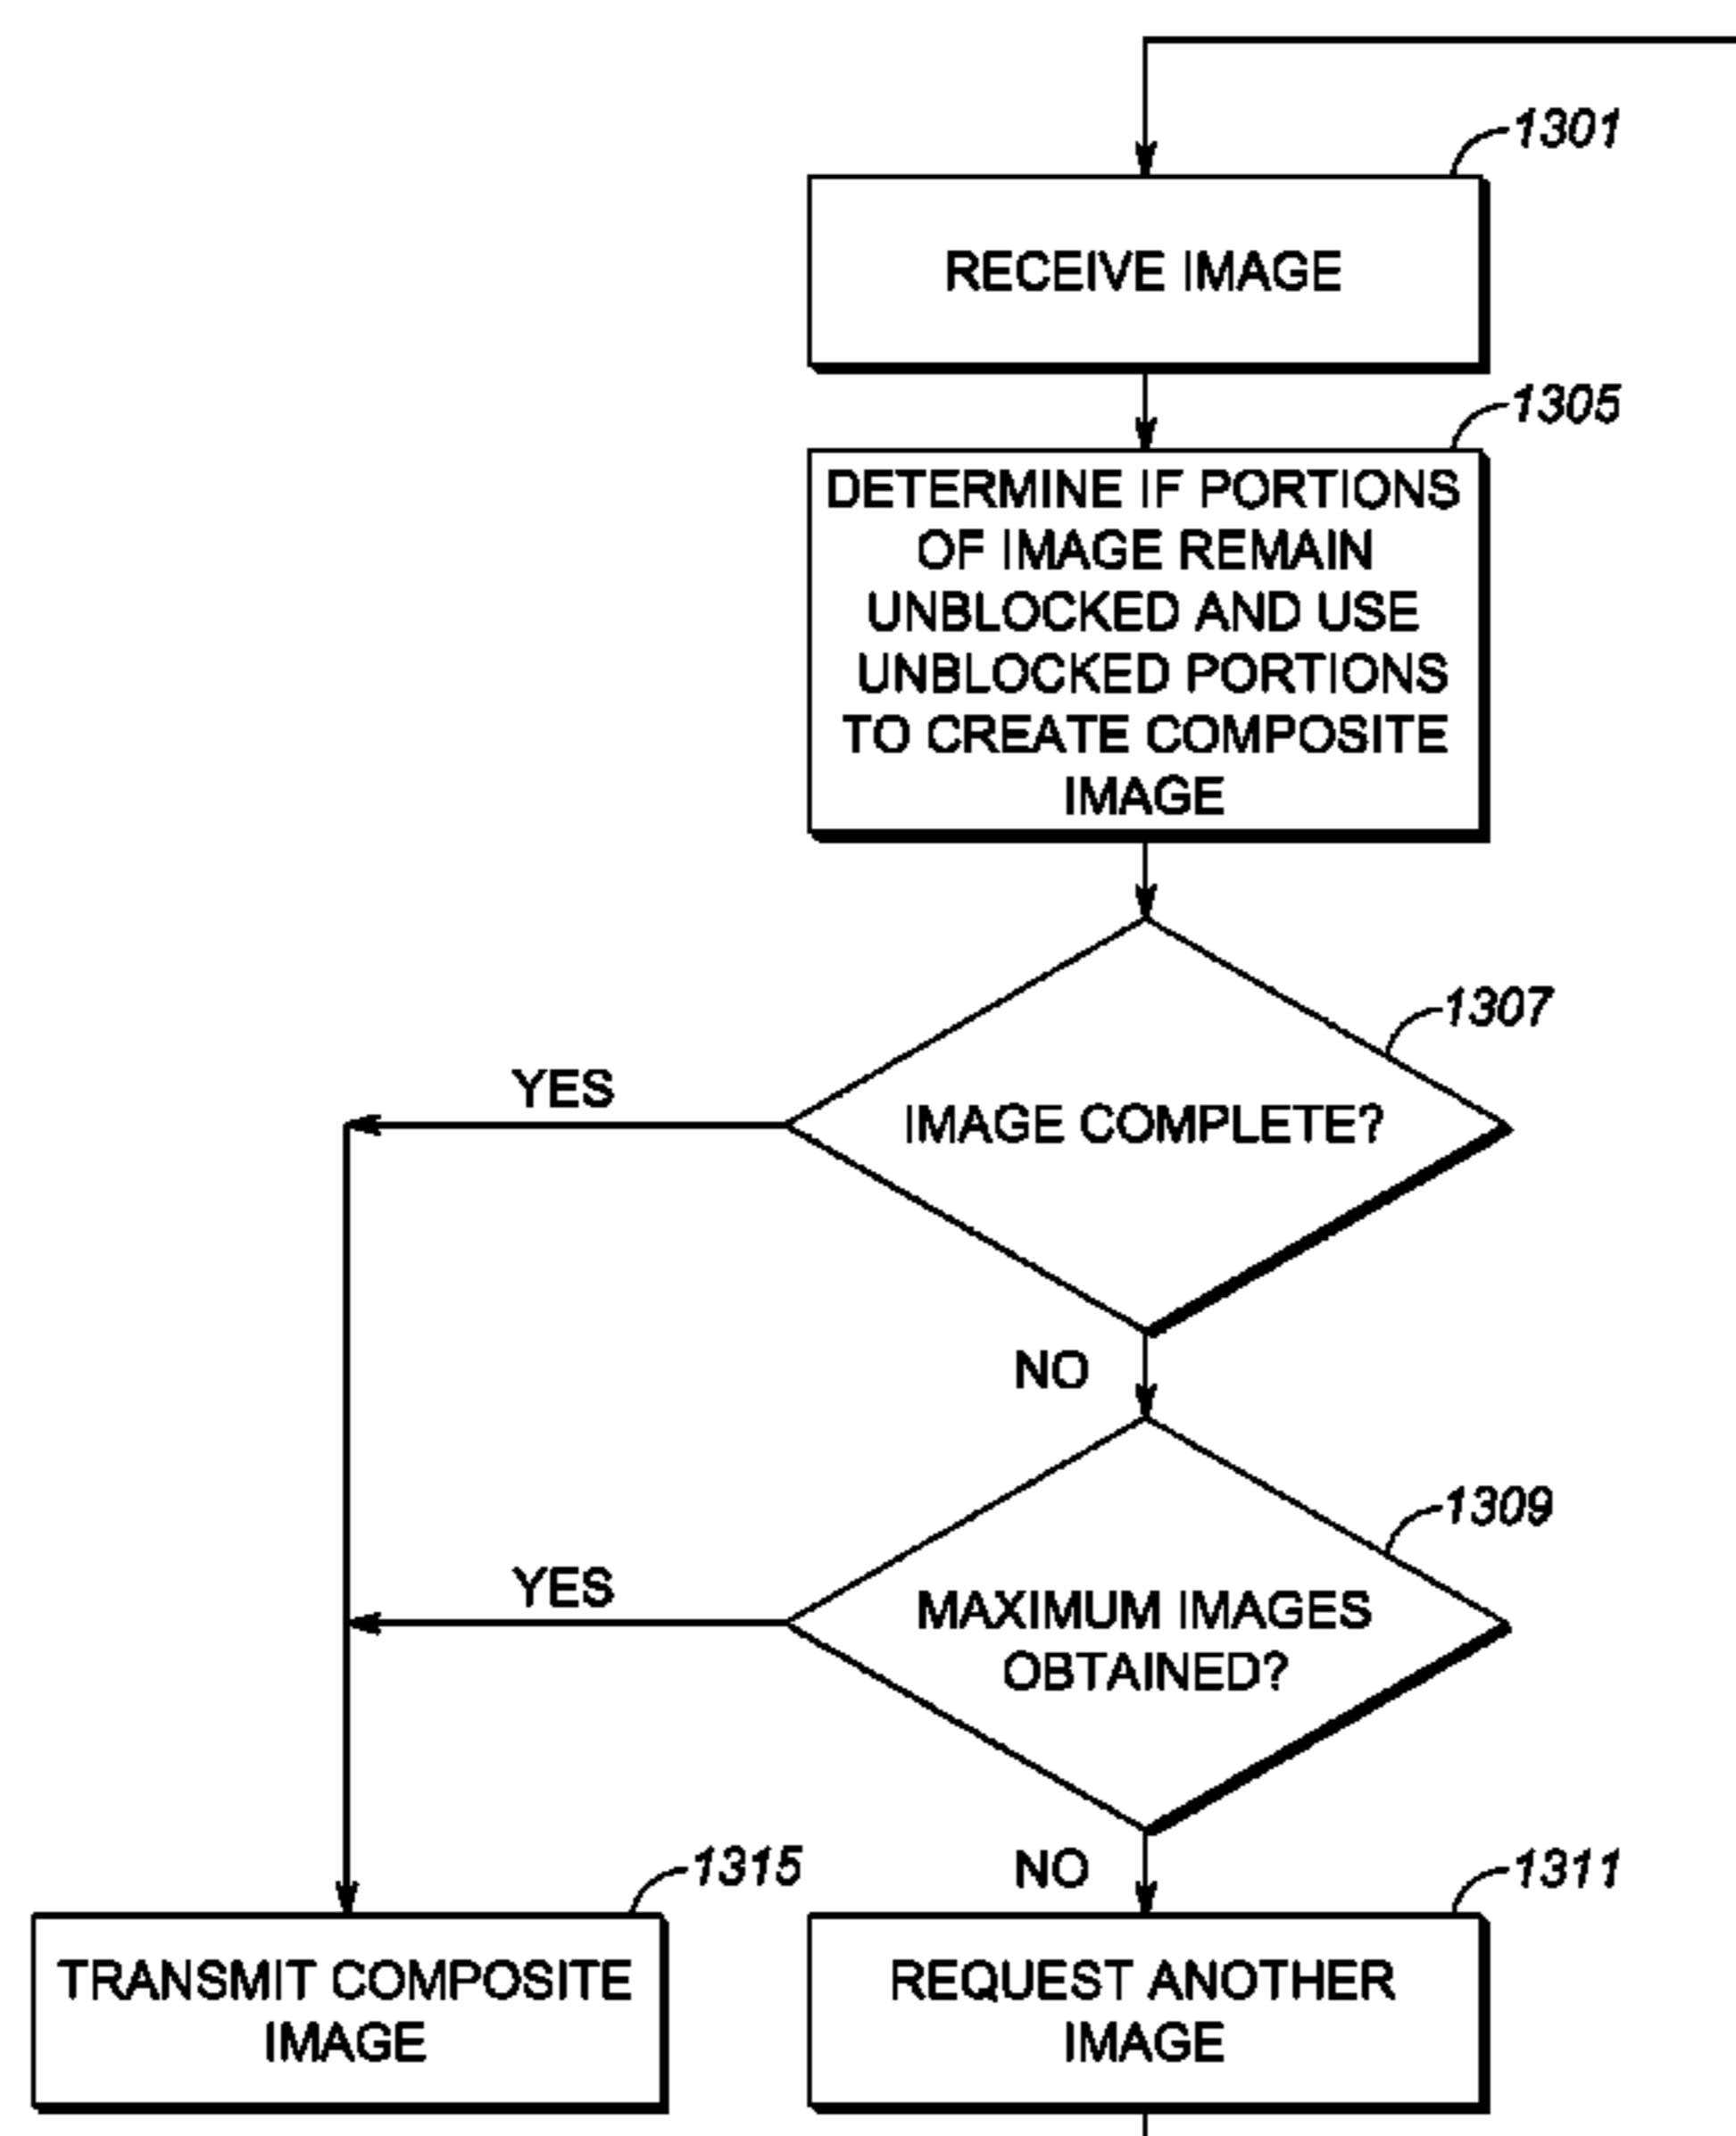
1301

RECEIVE IMAGE

1305

DETERMINE IF PORTIONS OF IMAGE REMAIN UNBLOCKED AND USE UNBLOCKED PORTIONS TO CREATE COMPOSITE IMAGE

1307

IMAGE COMPLETE?

YES

NO

1309

MAXIMUM IMAGES OBTAINED?

YES

NO

1315

TRANSMIT COMPOSITE IMAGE

1311

REQUEST ANOTHER IMAGE